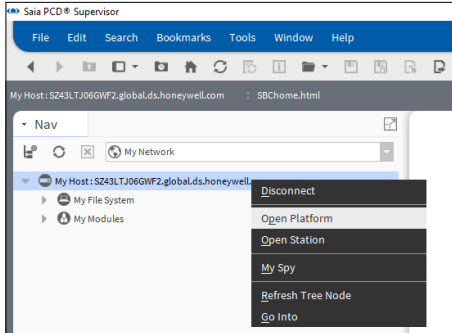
Saia PCD® Supervisor

File Edit Search Bookmarks Tools Window Help

My Host : SZ43LTJ06GWF2.global.ds.honeywell.com : SBChome.html

Nav

My Network

My Host : SZ43LTJ06GWF2.global.ds.honeywell.

My File System

My Modules

Disconnect

Open Platform

Open Station

My Spy

Refresh Tree Node

Go Into